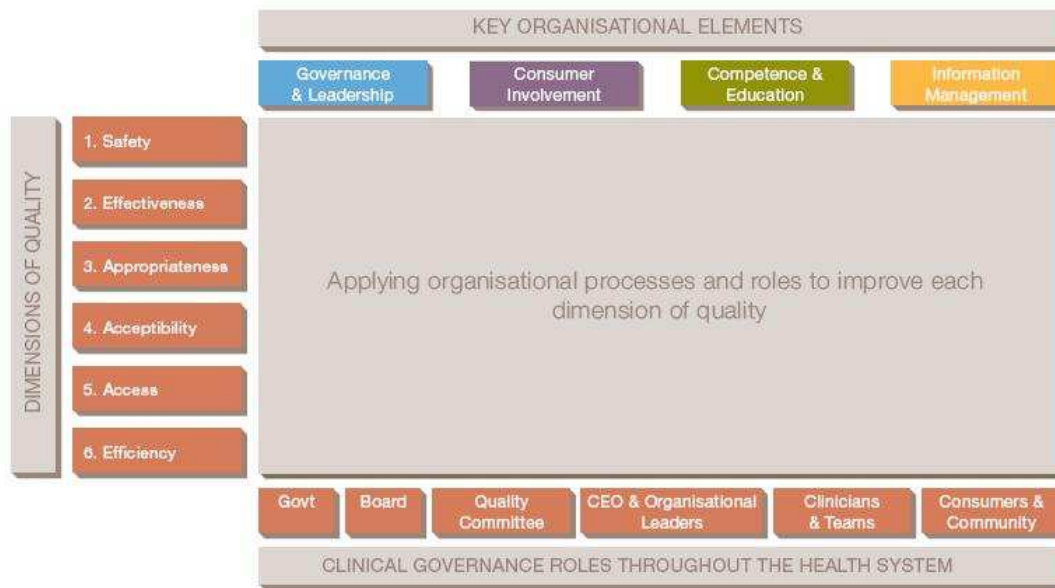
KEY ORGANISATIONAL ELEMENTS

Governance & Leadership

Consumer Involvement

Competence & Education

Information Management

DIMENSIONS OF QUALITY

1. Safety

2. Effectiveness

3. Appropriateness

4. Acceptibility

5. Access

6. Efficiency

Applying organisational processes and roles to improve each dimension of quality

Govt

Board

Quality Committee

CEO & Organisational Leaders

Clinicians & Teams

Consumers & Community

CLINICAL GOVERNANCE ROLES THROUGHOUT THE HEALTH SYSTEM